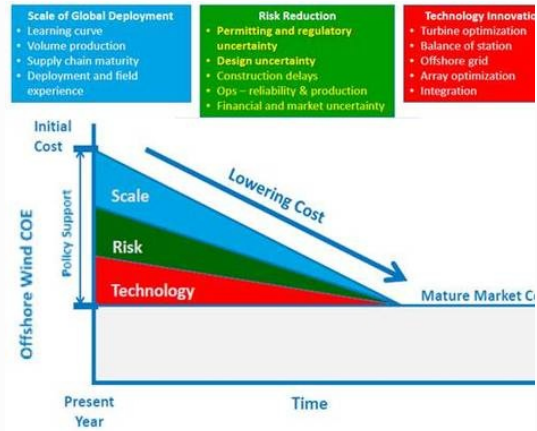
Scale of Global Deployment
- Learning curve
- Volume production
- Supply chain maturity
- Deployment and field experience

Risk Reduction
- Permitting and regulatory uncertainty
- Design uncertainty
- Construction delays
- Ops – reliability & production
- Financial and market uncertainty

Technology Innovatio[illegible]
- Turbine optimization
- Balance of station
- Offshore grid
- Array optimization
- Integration

Initial Cost

Offshore Wind COE

Policy Support

Scale

Risk

Technology

Lowering Cost

Mature Market C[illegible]

Present Year

Time